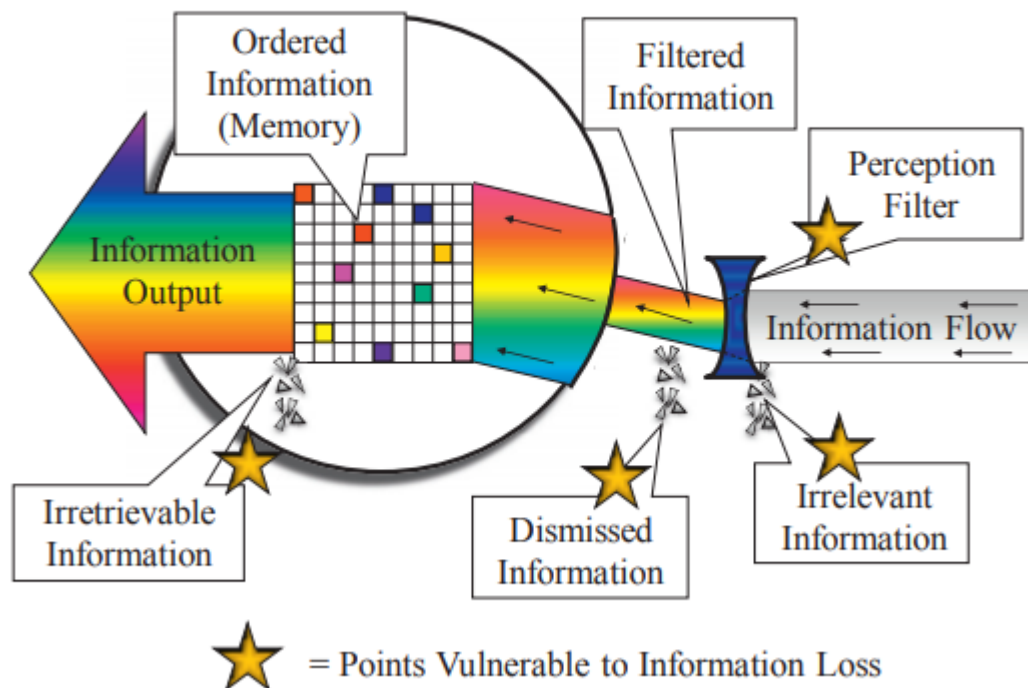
Ordered Information (Memory)

Filtered Information

Perception Filter

Information Output

Information Flow

Irretrievable Information

Dismissed Information

Irrelevant Information

= Points Vulnerable to Information Loss